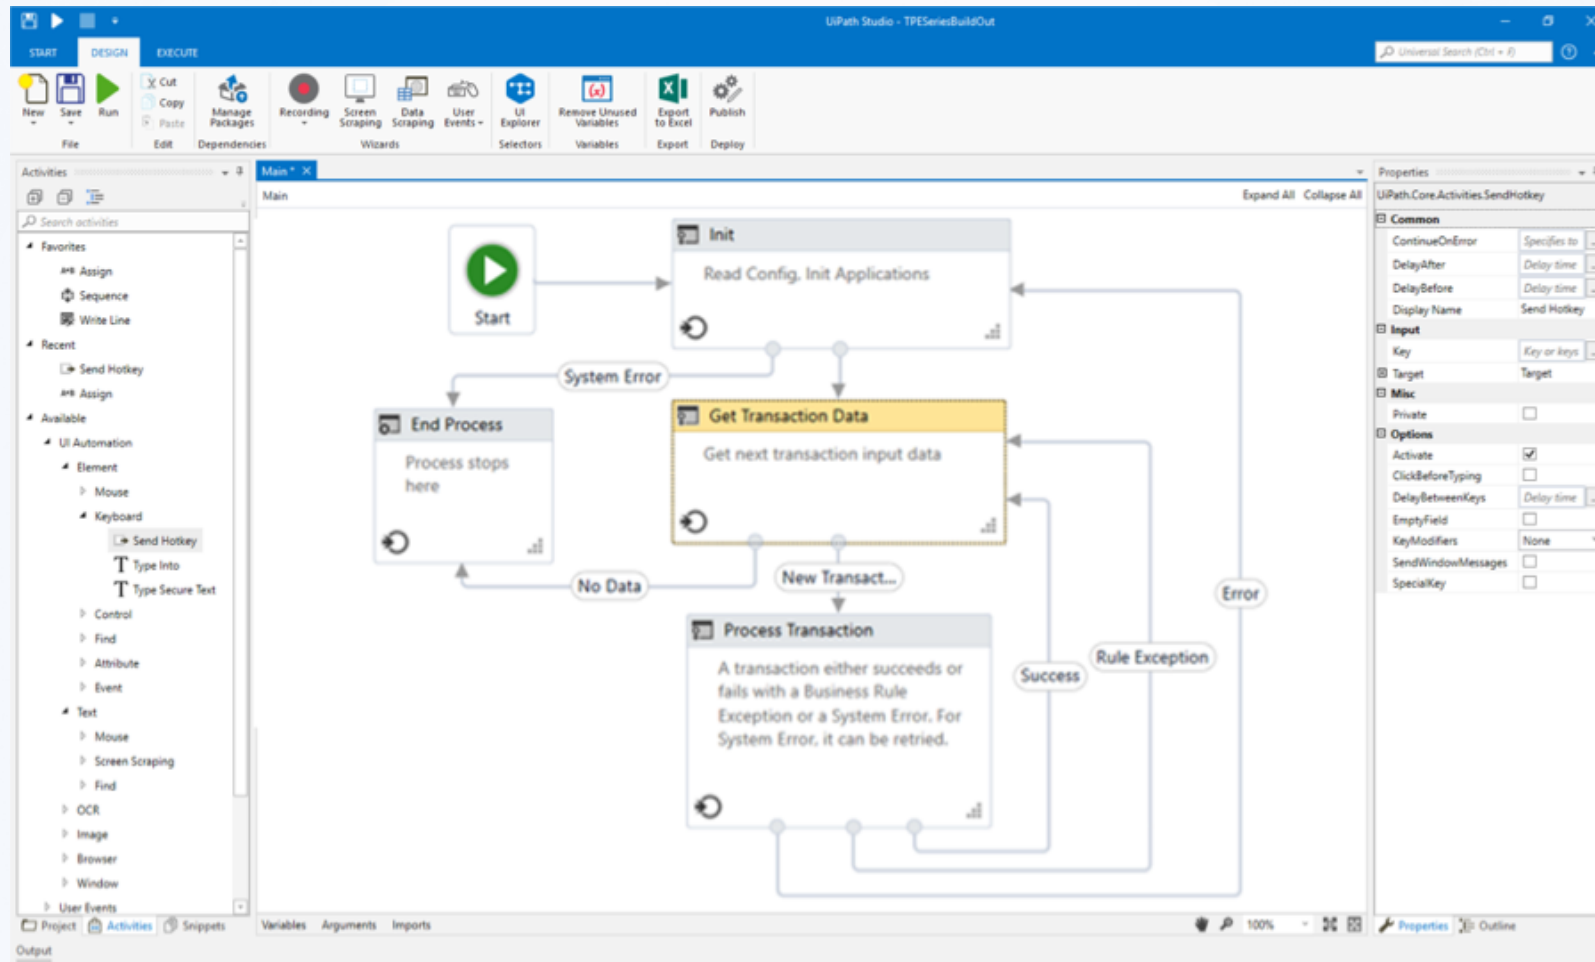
UiPath Studio - TPESeriesBuildOut

START DESIGN EXECUTE

Universal Search (Ctrl + F)

New Save Run
File

Cut Copy Paste
Edit

Manage Packages
Dependencies

Recording Screen Scraping Data Scraping User Events
Wizards

UI Explorer
Selectors

Remove Unused Variables
Variables

Export to Excel
Export

Publish
Deploy

Activities

Search activities

Favorites
Assign
Sequence
Write Line
Recent
Send Hotkey
Assign
Available
UI Automation
Element
Mouse
Keyboard
Send Hotkey
Type Into
Type Secure Text
Control
Find
Attribute
Event
Text
Mouse
Screen Scraping
Find
OCR
Image
Browser
Window
User Events

Project Activities Snippets

Output

Main *

Main

Expand All Collapse All

Start

Init
Read Config, Init Applications

System Error

End Process
Process stops here

Get Transaction Data
Get next transaction input data

No Data

New Transact...

Process Transaction
A transaction either succeeds or fails with a Business Rule Exception or a System Error. For System Error, it can be retried.

Success

Rule Exception

Error

Variables Arguments Imports

100%

Properties

UiPath.Core.Activities.SendHotkey

Common
ContinueOnError Specifies to
DelayAfter Delay time
DelayBefore Delay time
Display Name Send Hotkey
Input
Key Key or keys
Target Target
Misc
Private
Options
Activate
ClickBeforeTyping
DelayBetweenKeys Delay time
EmptyField
KeyModifiers None
SendWindowMessages
SpecialKey

Properties Outline